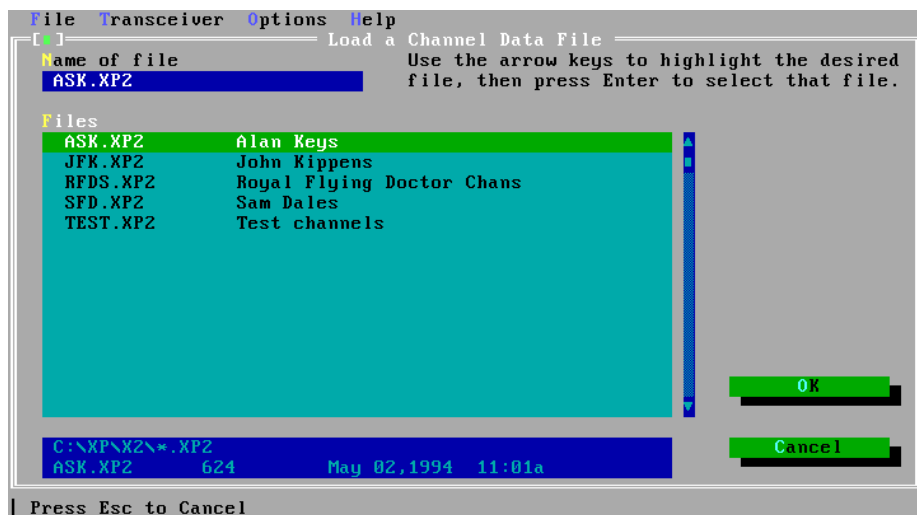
File Transceiver Options Help

[■] Load a Channel Data File

Name of file
ASK.XP2

Use the arrow keys to highlight the desired file, then press Enter to select that file.

Files

| | |
|---|---|
| ASK.XP2 | Alan Keys |
| JFK.XP2 | John Kippens |
| RFDS.XP2 | Royal Flying Doctor Chans |
| SFD.XP2 | Sam Dales |
| TEST.XP2 | Test channels |

OK

Cancel

C:\XP\X2\*.XP2
ASK.XP2 624 May 02,1994 11:01a

Press Esc to Cancel